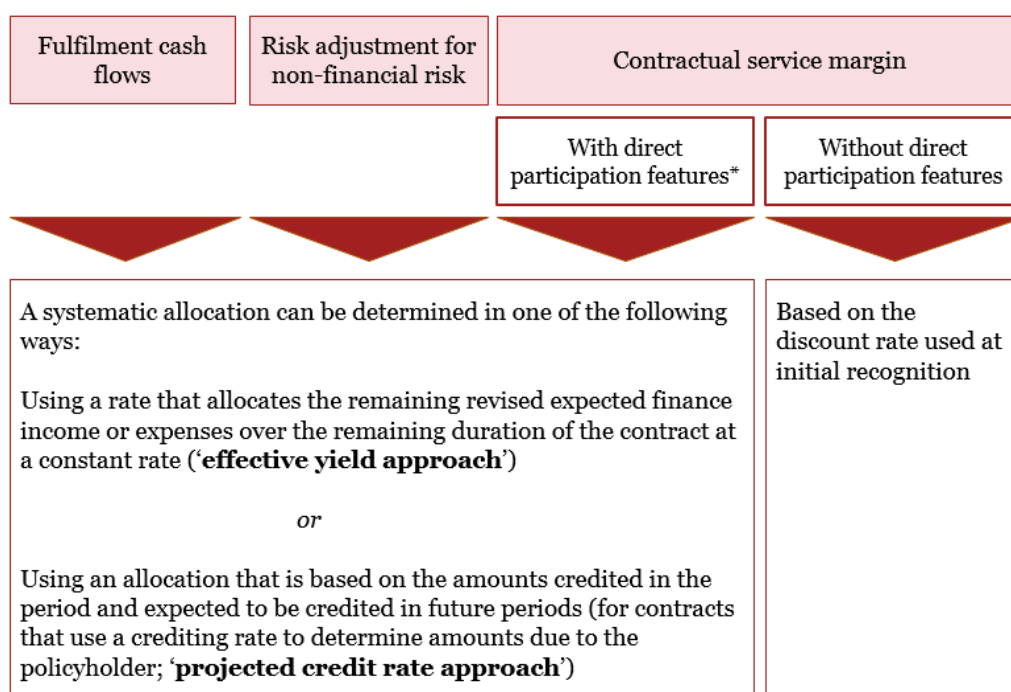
Fulfilment cash flows

Risk adjustment for non-financial risk

Contractual service margin

With direct participation features*

Without direct participation features

A systematic allocation can be determined in one of the following ways:

Using a rate that allocates the remaining revised expected finance income or expenses over the remaining duration of the contract at a constant rate (‘**effective yield approach**’)

*or*

Using an allocation that is based on the amounts credited in the period and expected to be credited in future periods (for contracts that use a crediting rate to determine amounts due to the policyholder; ‘**projected credit rate approach**’)

Based on the discount rate used at initial recognition